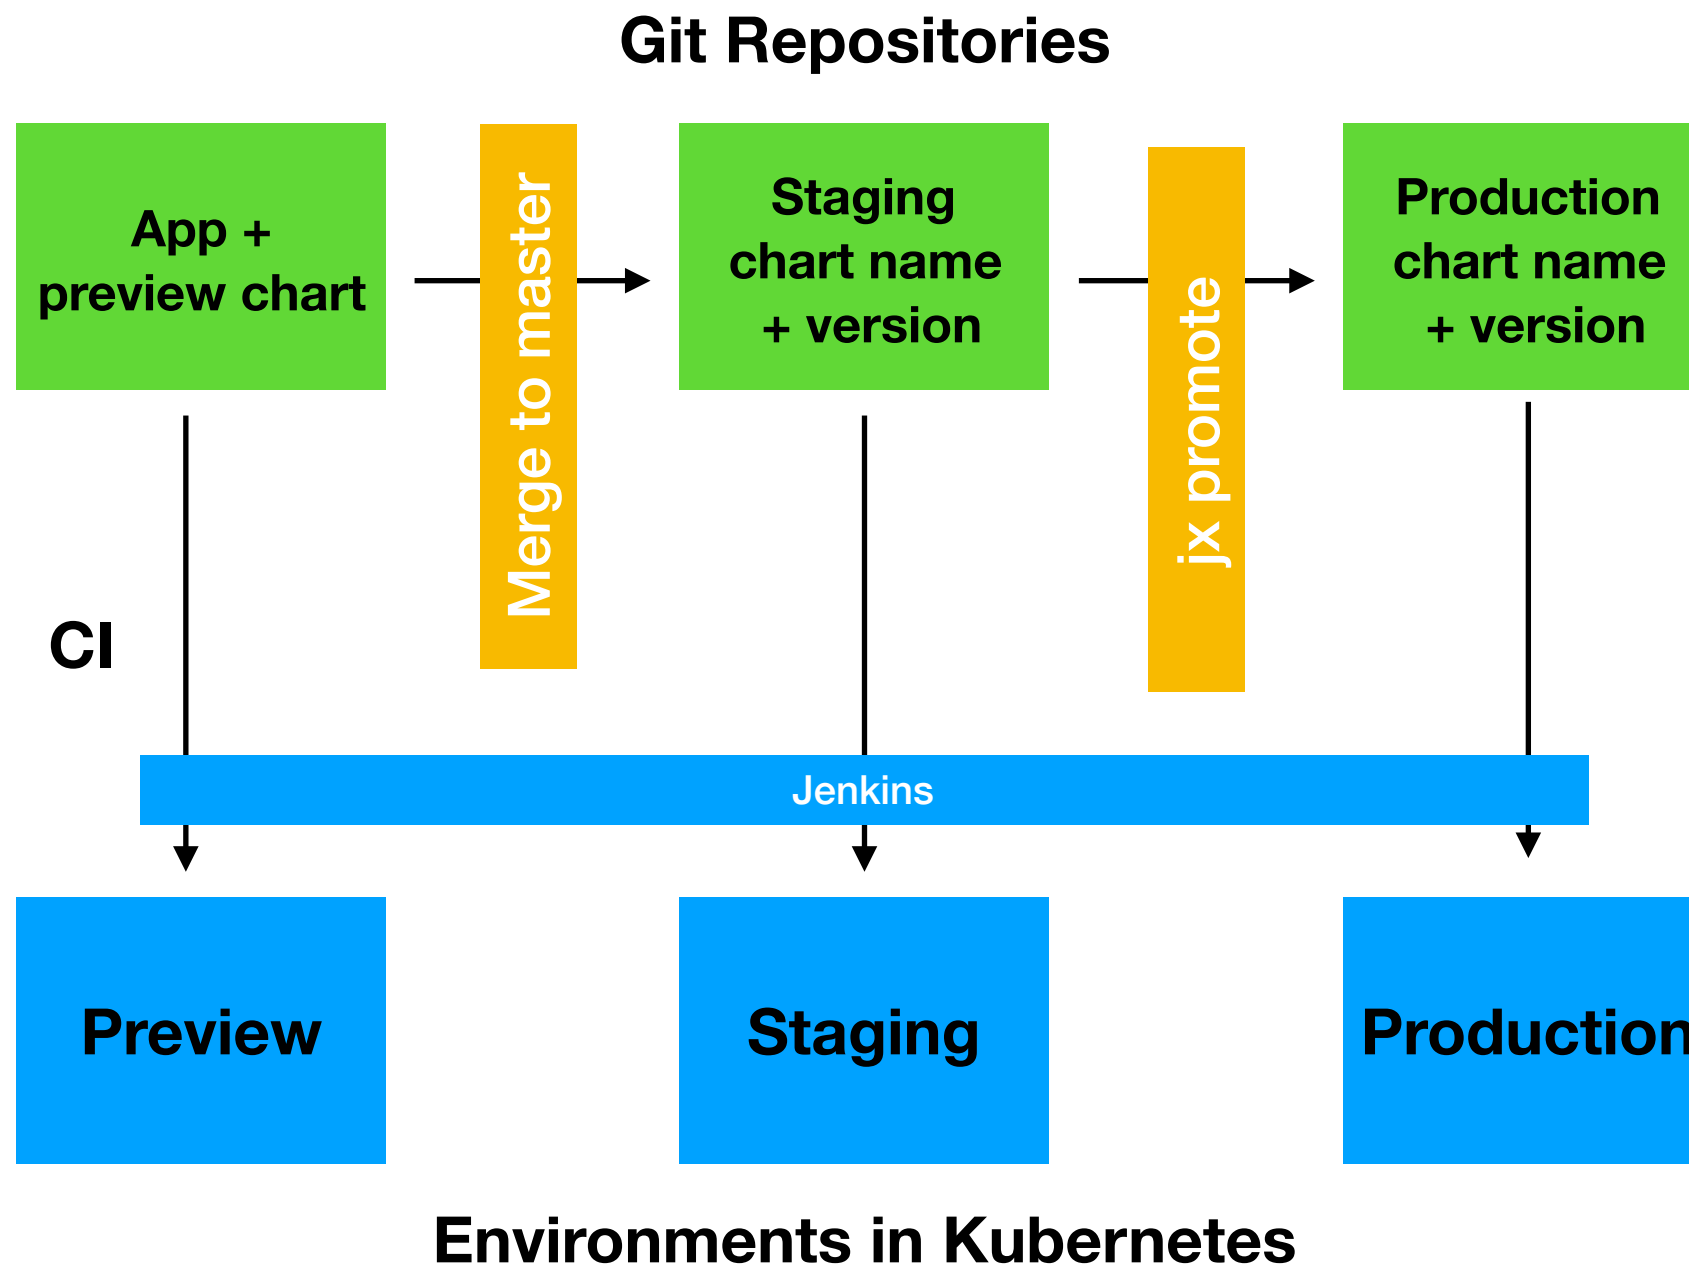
Git Repositories

App + preview chart

Merge to master

Staging chart name + version

jx promote

Production chart name + version

CI

Jenkins

Preview

Staging

Production

Environments in Kubernetes